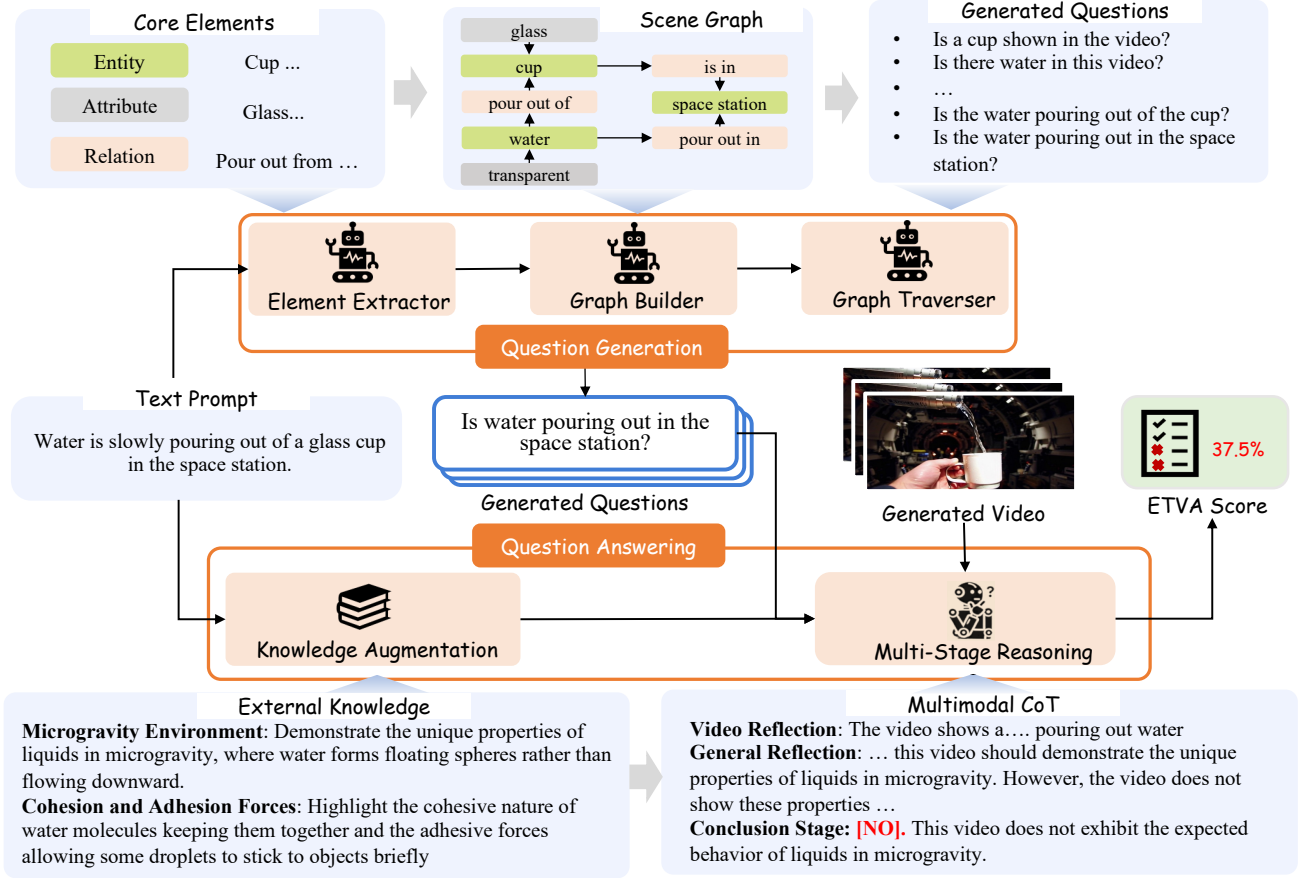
Core Elements

Entity
Cup ...
Attribute
Glass...
Relation
Pour out from …

Scene Graph

glass
cup
is in
pour out of
space station
water
pour out in
transparent

Generated Questions

- Is a cup shown in the video?
- Is there water in this video?
- …
- Is the water pouring out of the cup?
- Is the water pouring out in the space station?

Element Extractor
Graph Builder
Graph Traverser

Question Generation

Text Prompt

Water is slowly pouring out of a glass cup in the space station.

Is water pouring out in the space station?

Generated Questions

Generated Video

37.5%

ETVA Score

Question Answering

Knowledge Augmentation

Multi-Stage Reasoning

External Knowledge

**Microgravity Environment**: Demonstrate the unique properties of liquids in microgravity, where water forms floating spheres rather than flowing downward.
**Cohesion and Adhesion Forces**: Highlight the cohesive nature of water molecules keeping them together and the adhesive forces allowing some droplets to stick to objects briefly

Multimodal CoT

**Video Reflection**: The video shows a…. pouring out water
**General Reflection**: … this video should demonstrate the unique properties of liquids in microgravity. However, the video does not show these properties …
**Conclusion Stage: [NO].** This video does not exhibit the expected behavior of liquids in microgravity.